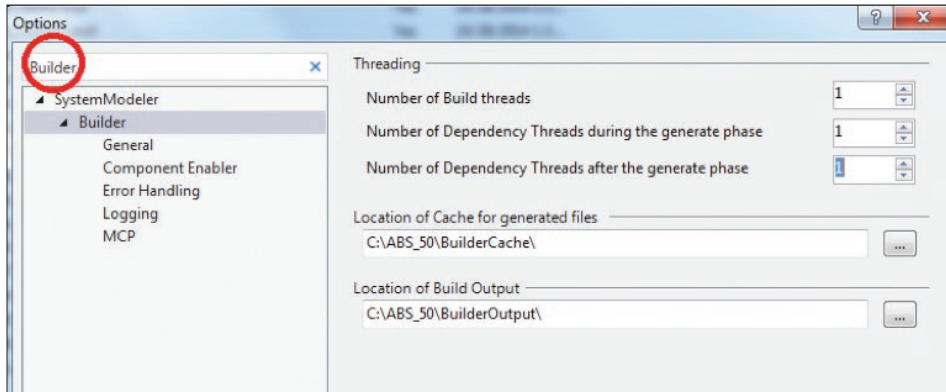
Options

?

x

Builder

×

◢ SystemModeler
◢ Builder
General
Component Enabler
Error Handling
Logging
MCP

Threading

Number of Build threads | 1

Number of Dependency Threads during the generate phase | 1

Number of Dependency Threads after the generate phase | 1

Location of Cache for generated files

C:\ABS_50\BuilderCache\

...

Location of Build Output

C:\ABS_50\BuilderOutput\

...